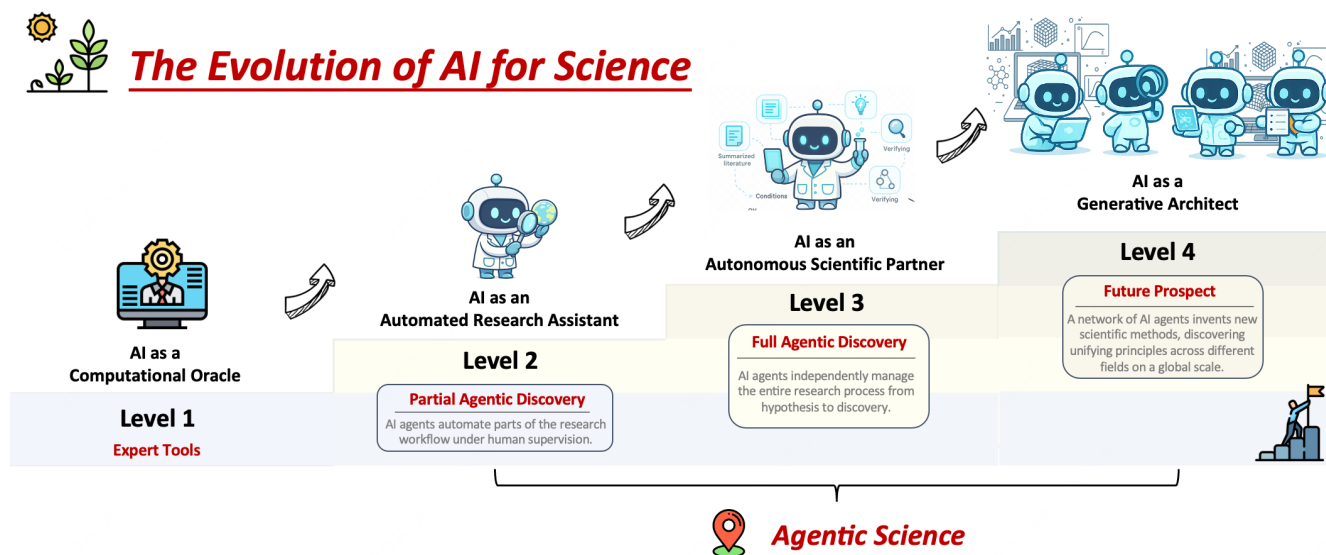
The Evolution of AI for Science

Summarized literature

Conditions

Verifying

Verifying

AI as a
Generative Architect

AI as an
Autonomous Scientific Partner

Level 4

Future Prospect

A network of AI agents invents new scientific methods, discovering unifying principles across different fields on a global scale.

AI as an
Automated Research Assistant

Level 3

Full Agentic Discovery

AI agents independently manage the entire research process from hypothesis to discovery.

AI as a
Computational Oracle

Level 2

Partial Agentic Discovery

AI agents automate parts of the research workflow under human supervision.

Level 1

Expert Tools

Agentic Science